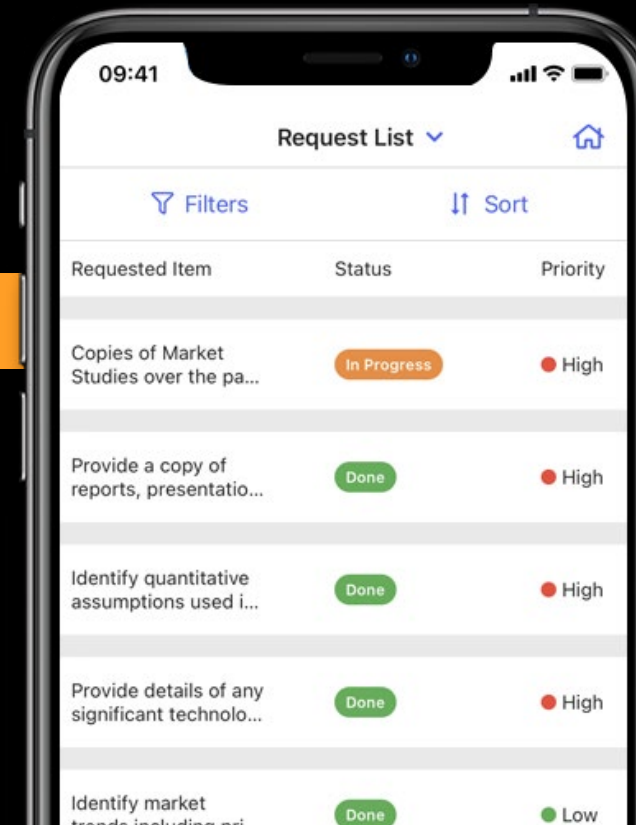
09:41

Request List

Filters

Sort

| Requested Item | Status | Priority |
|---|---|---|
| Copies of Market Studies over the pa... | In Progress | High |
| Provide a copy of reports, presentatio... | Done | High |
| Identify quantitative assumptions used i... | Done | High |
| Provide details of any significant technolo... | Done | High |
| Identify market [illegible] | Done | Low |